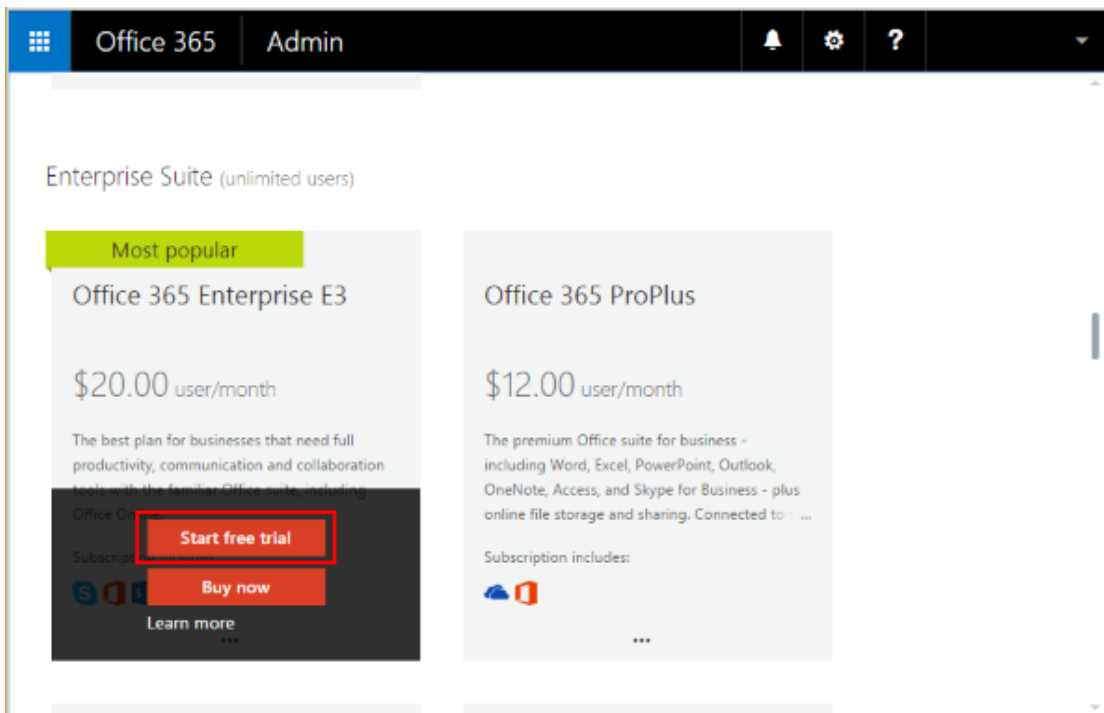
Office 365 Admin

?

Enterprise Suite (unlimited users)

Most popular

Office 365 Enterprise E3

$20.00 user/month

The best plan for businesses that need full productivity, communication and collaboration tools with the familiar Office suite, including Office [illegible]

Subscript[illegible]

Start free trial

Buy now

Learn more

...

Office 365 ProPlus

$12.00 user/month

The premium Office suite for business - including Word, Excel, PowerPoint, Outlook, OneNote, Access, and Skype for Business - plus online file storage and sharing. Connected to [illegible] ...

Subscription includes:

...